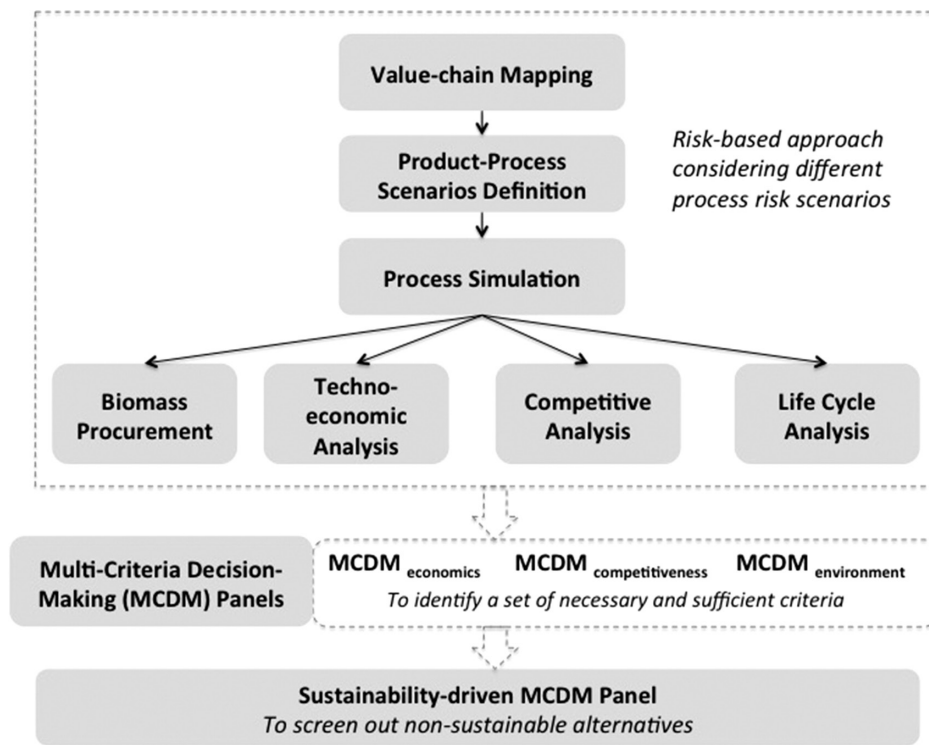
Value-chain Mapping

Product-Process Scenarios Definition

Risk-based approach considering different process risk scenarios

Process Simulation

Biomass Procurement

Techno-economic Analysis

Competitive Analysis

Life Cycle Analysis

Multi-Criteria Decision-Making (MCDM) Panels

MCDM $_{\text{economics}}$ MCDM $_{\text{competitiveness}}$ MCDM $_{\text{environment}}$

To identify a set of necessary and sufficient criteria

Sustainability-driven MCDM Panel

To screen out non-sustainable alternatives